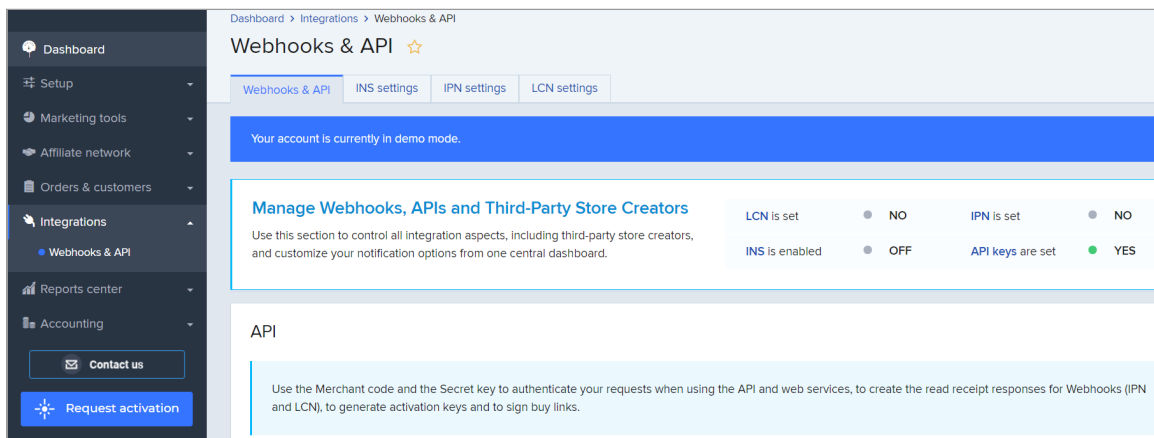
Dashboard
Setup
Marketing tools
Affiliate network
Orders & customers
Integrations
Webhooks & API
Reports center
Accounting
Contact us
Request activation

Dashboard > Integrations > Webhooks & API

Webhooks & API ☆

Webhooks & API | INS settings | IPN settings | LCN settings

Your account is currently in demo mode.

Manage Webhooks, APIs and Third-Party Store Creators

Use this section to control all integration aspects, including third-party store creators, and customize your notification options from one central dashboard.

| | | | |
|---|---|---|---|
| LCN is set | NO | IPN is set | NO |
| INS is enabled | OFF | API keys are set | YES |

API

Use the Merchant code and the Secret key to authenticate your requests when using the API and web services, to create the read receipt responses for Webhooks (IPN and LCN), to generate activation keys and to sign buy links.